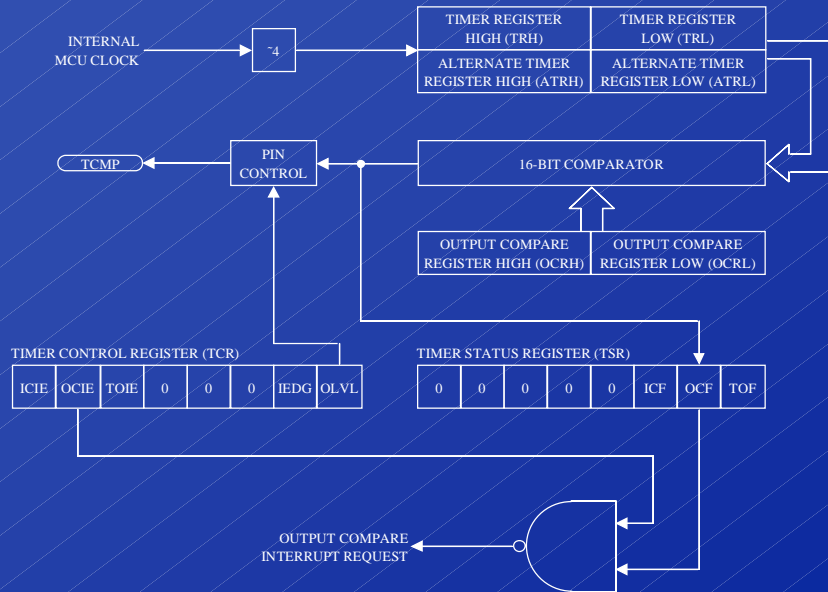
INTERNAL MCU CLOCK

¯4

TIMER REGISTER HIGH (TRH)

TIMER REGISTER LOW (TRL)

ALTERNATE TIMER REGISTER HIGH (ATRH)

ALTERNATE TIMER REGISTER LOW (ATRL)

TCMP

PIN CONTROL

16-BIT COMPARATOR

OUTPUT COMPARE REGISTER HIGH (OCRH)

OUTPUT COMPARE REGISTER LOW (OCRL)

TIMER CONTROL REGISTER (TCR)

| ICIE | OCIE | TOIE | 0 | 0 | 0 | IEDG | OLVL |
|---|---|---|---|---|---|---|---|

TIMER STATUS REGISTER (TSR)

| 0 | 0 | 0 | 0 | 0 | ICF | OCF | TOF |
|---|---|---|---|---|---|---|---|

OUTPUT COMPARE INTERRUPT REQUEST